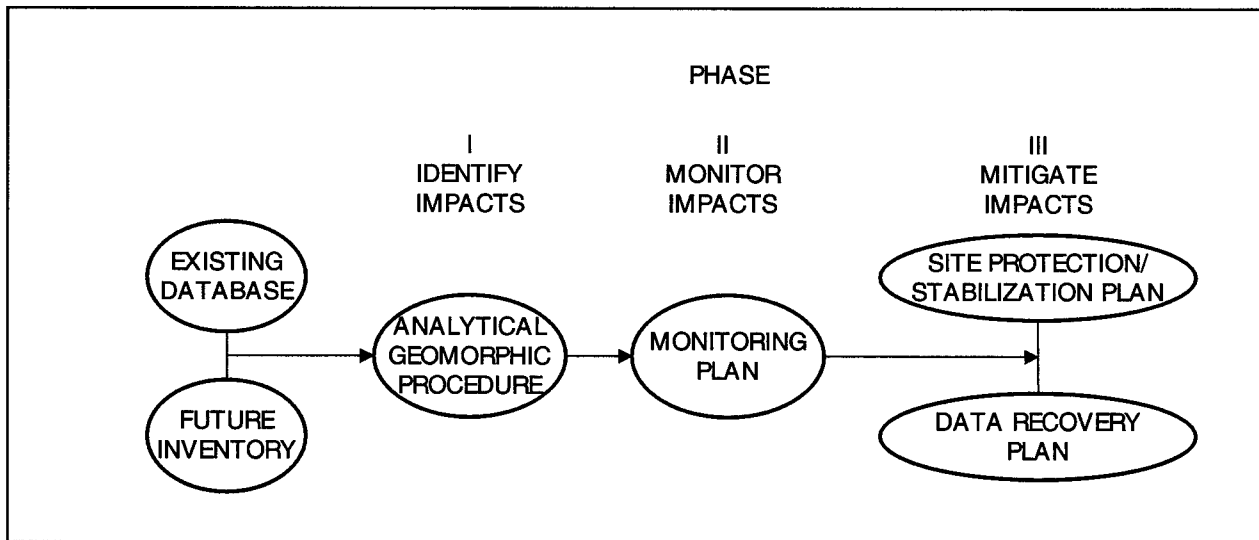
PHASE

I
IDENTIFY
IMPACTS

II
MONITOR
IMPACTS

III
MITIGATE
IMPACTS

EXISTING DATABASE

FUTURE INVENTORY

ANALYTICAL GEOMORPHIC PROCEDURE

MONITORING PLAN

SITE PROTECTION/ STABILIZATION PLAN

DATA RECOVERY PLAN